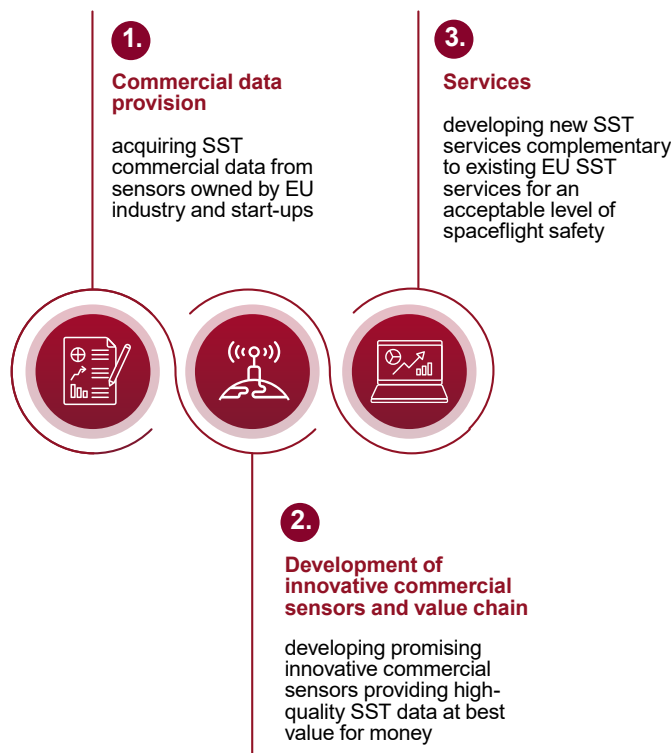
1.

Commercial data provision

acquiring SST commercial data from sensors owned by EU industry and start-ups

3.

Services

developing new SST services complementary to existing EU SST services for an acceptable level of spaceflight safety

2.

Development of innovative commercial sensors and value chain

developing promising innovative commercial sensors providing high-quality SST data at best value for money